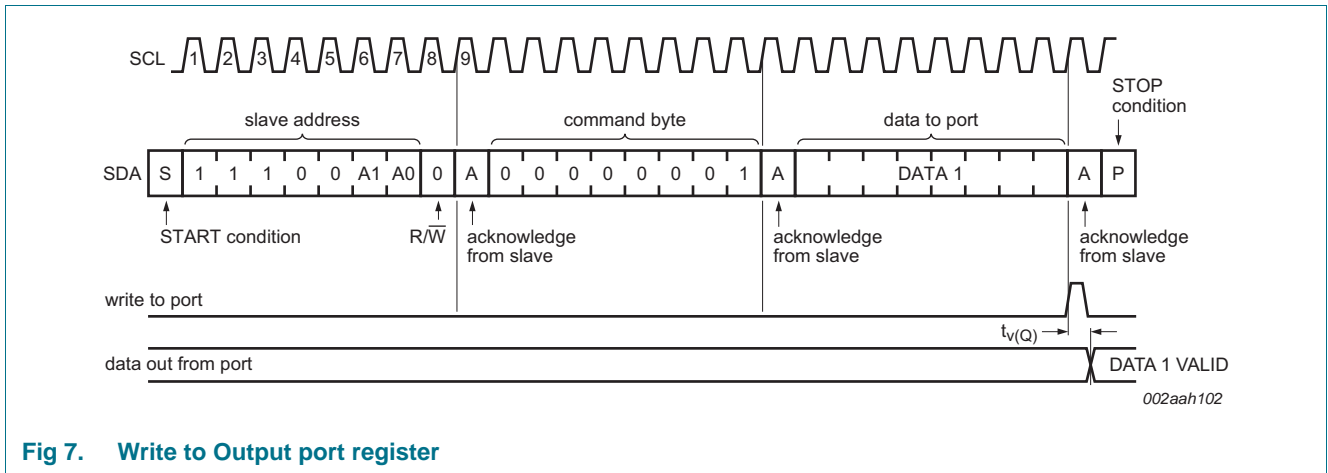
SCL 1 2 3 4 5 6 7 8 9

STOP condition

slave address

command byte

data to port

SDA S 1 1 1 0 0 A1 A0 0 A 0 0 0 0 0 0 0 1 A DATA 1 A P

START condition

R/$\overline{W}$

acknowledge from slave

acknowledge from slave

acknowledge from slave

write to port

$t_{v(Q)}$

data out from port

DATA 1 VALID

002aah102

Fig 7. Write to Output port register